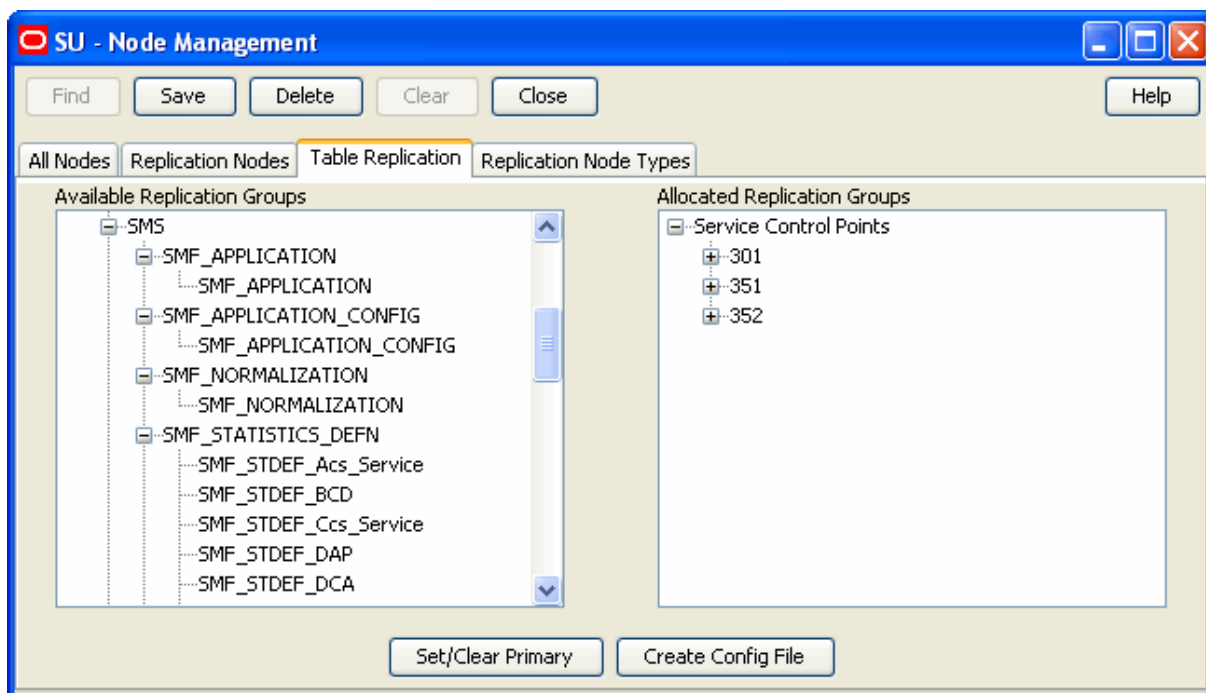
SU - Node Management

Find Save Delete Clear Close Help

All Nodes | Replication Nodes | Table Replication | Replication Node Types

Available Replication Groups

SMS
SMF_APPLICATION
SMF_APPLICATION
SMF_APPLICATION_CONFIG
SMF_APPLICATION_CONFIG
SMF_NORMALIZATION
SMF_NORMALIZATION
SMF_STATISTICS_DEFN
SMF_STDEF_Acs_Service
SMF_STDEF_BCD
SMF_STDEF_Ccs_Service
SMF_STDEF_DAP
SMF_STDEF_DCA

Allocated Replication Groups

Service Control Points
301
351
352

Set/Clear Primary Create Config File